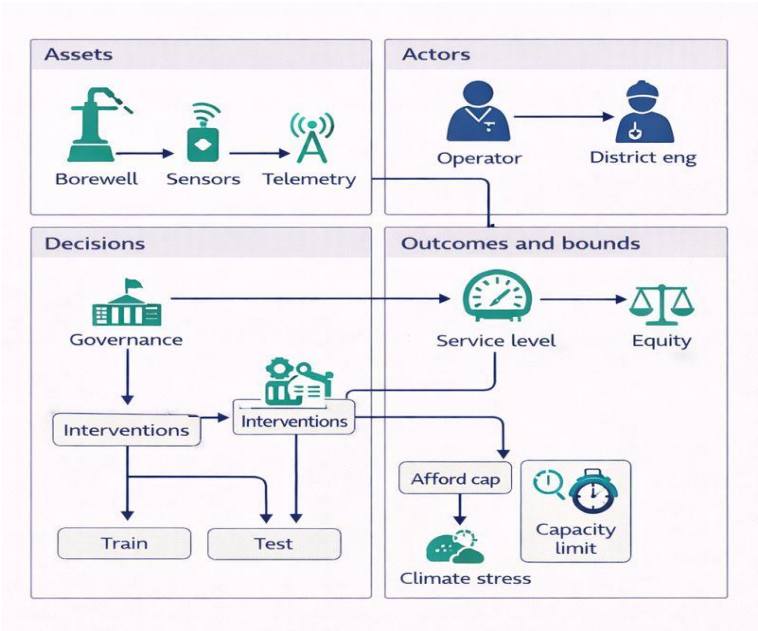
Assets

Borewell

Sensors

Telemetry

Actors

Operator

District eng

Decisions

Governance

Interventions

Interventions

Train

Test

Outcomes and bounds

Service level

Equity

Afford cap

Climate stress

Capacity limit